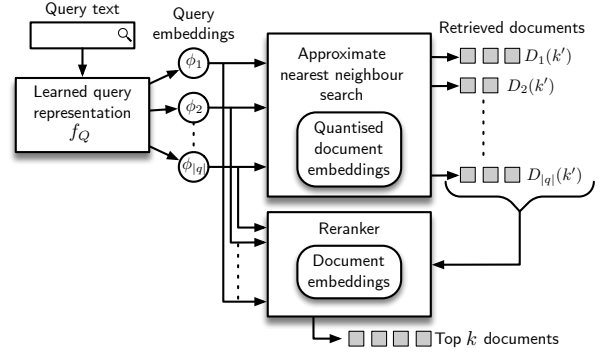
Query text

Query embeddings

Retrieved documents

Learned query representation $f_Q$

$\phi_1$

$\phi_2$

$\phi_{|q|}$

Approximate nearest neighbour search

Quantised document embeddings

$D_1(k')$

$D_2(k')$

$D_{|q|}(k')$

Reranker

Document embeddings

Top $k$ documents